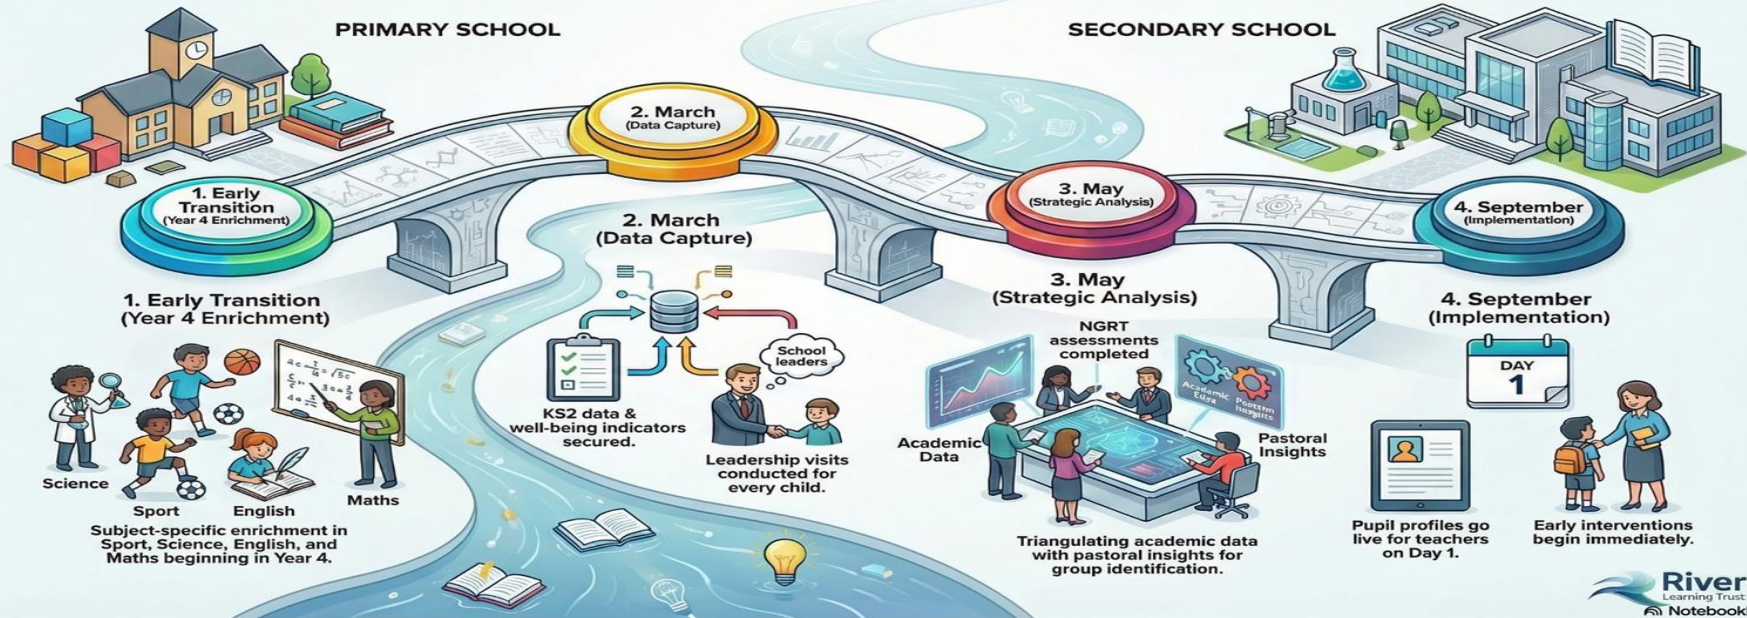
PRIMARY SCHOOL

SECONDARY SCHOOL

1. Early Transition (Year 4 Enrichment)

2. March (Data Capture)

3. May (Strategic Analysis)

4. September (Implementation)

1. Early Transition (Year 4 Enrichment)

Science

Sport

English

Maths

Subject-specific enrichment in Sport, Science, English, and Maths beginning in Year 4.

2. March (Data Capture)

School leaders

KS2 data & well-being indicators secured.

Leadership visits conducted for every child.

3. May (Strategic Analysis)

NGRT assessments completed

Academic Data

Pastoral Insights

Triangulating academic data with pastoral insights for group identification.

4. September (Implementation)

DAY 1

Pupil profiles go live for teachers on Day 1.

Early interventions begin immediately.

River Learning Trust

NotebookL